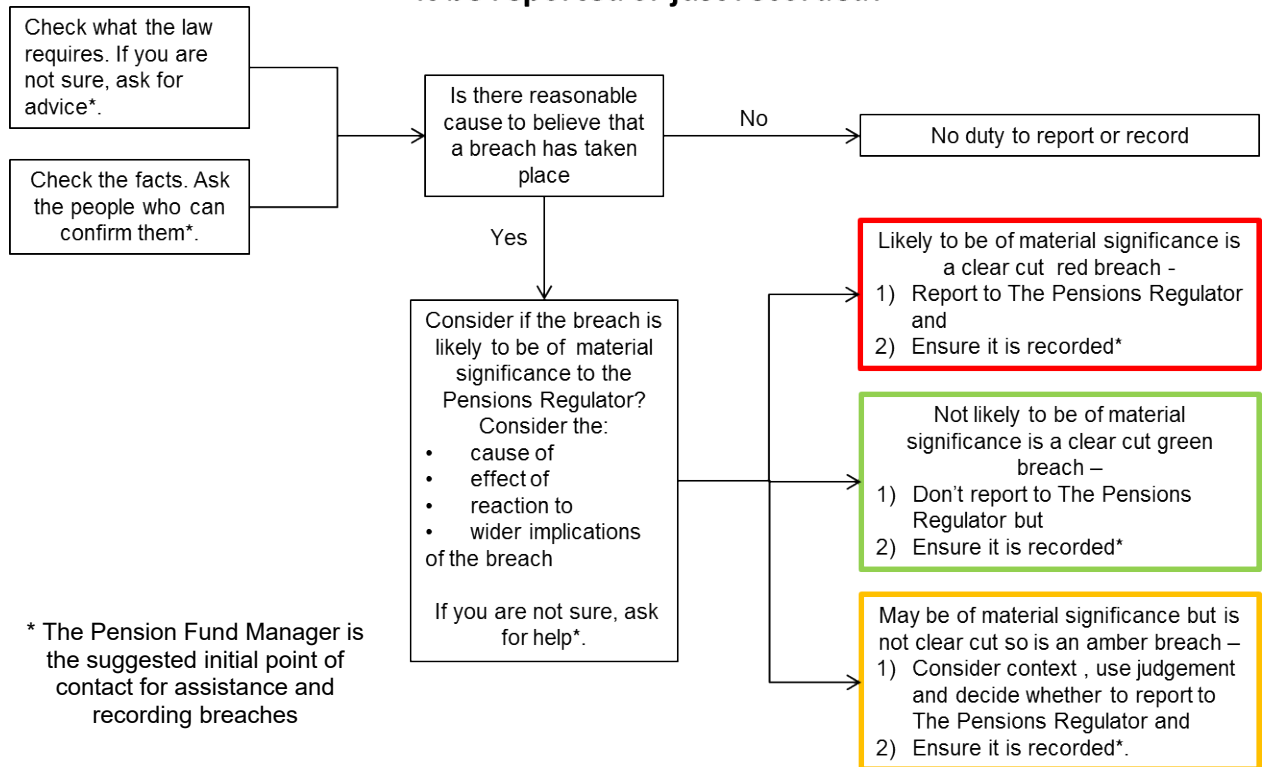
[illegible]

Check what the law requires. If you are not sure, ask for advice*.

Check the facts. Ask the people who can confirm them*.

Is there reasonable cause to believe that a breach has taken place

No

No duty to report or record

Yes

Consider if the breach is likely to be of material significance to the Pensions Regulator? Consider the:
• cause of
• effect of
• reaction to
• wider implications
of the breach

If you are not sure, ask for help*.

Likely to be of material significance is a clear cut red breach -
1) Report to The Pensions Regulator and
2) Ensure it is recorded*

Not likely to be of material significance is a clear cut green breach –
1) Don't report to The Pensions Regulator but
2) Ensure it is recorded*

May be of material significance but is not clear cut so is an amber breach –
1) Consider context , use judgement and decide whether to report to The Pensions Regulator and
2) Ensure it is recorded*.

* The Pension Fund Manager is the suggested initial point of contact for assistance and recording breaches